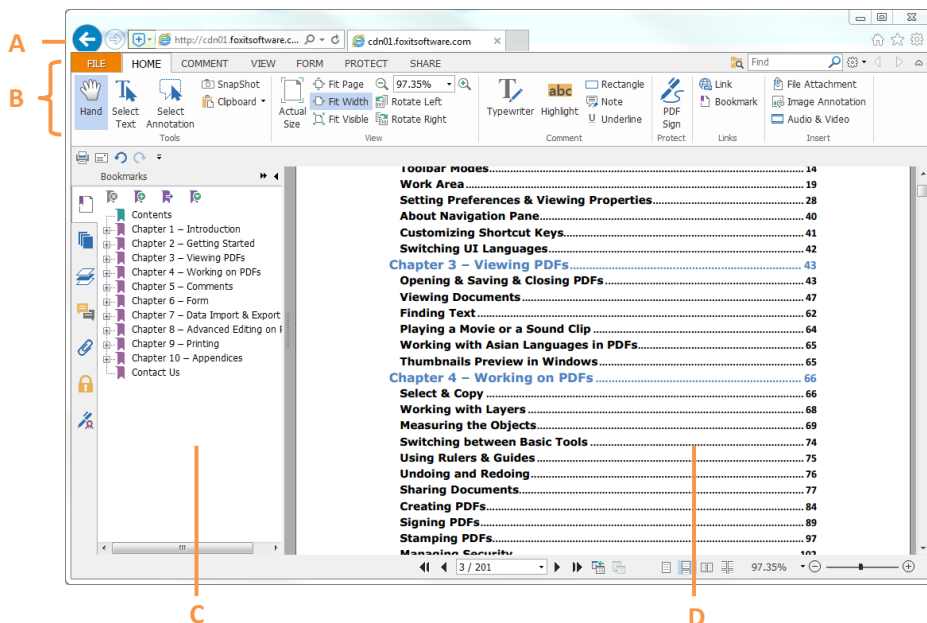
A

B

http://cdn01.foxitsoftware.c... cdn01.foxitsoftware.com

FILE HOME COMMENT VIEW FORM PROTECT SHARE

Find

Hand Select Text Select Annotation SnapShot Clipboard Tools

Actual Size Fit Page Fit Width Fit Visible 97.35% Rotate Left Rotate Right View

Typewriter Highlight Rectangle Note Underline Comment

PDF Sign Protect

Link Bookmark Links

File Attachment Image Annotation Audio & Video Insert

Bookmarks

Contents
Chapter 1 – Introduction
Chapter 2 – Getting Started
Chapter 3 – Viewing PDFs
Chapter 4 – Working on PDFs
Chapter 5 – Comments
Chapter 6 – Form
Chapter 7 – Data Import & Export
Chapter 8 – Advanced Editing on F
Chapter 9 – Printing
Chapter 10 – Appendices
Contact Us

Toolbar Modes ........ 14
Work Area ........ 19
Setting Preferences & Viewing Properties ........ 28
About Navigation Pane ........ 40
Customizing Shortcut Keys ........ 41
Switching UI Languages ........ 42
Chapter 3 – Viewing PDFs ........ 43
Opening & Saving & Closing PDFs ........ 43
Viewing Documents ........ 47
Finding Text ........ 62
Playing a Movie or a Sound Clip ........ 64
Working with Asian Languages in PDFs ........ 65
Thumbnails Preview in Windows ........ 65
Chapter 4 – Working on PDFs ........ 66
Select & Copy ........ 66
Working with Layers ........ 68
Measuring the Objects ........ 69
Switching between Basic Tools ........ 74
Using Rulers & Guides ........ 75
Undoing and Redoing ........ 76
Sharing Documents ........ 77
Creating PDFs ........ 84
Signing PDFs ........ 89
Stamping PDFs ........ 97
Managing Security ........ 102

3 / 201

97.35%

C

D